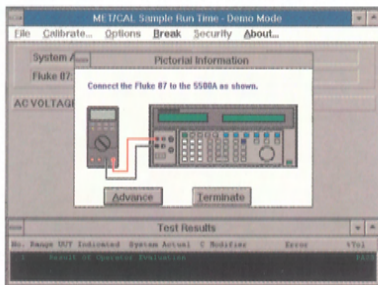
METCAL Sample Run Time - Demo Mode

File Calibrate... Options Break Security About...

System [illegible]

Fluke 87 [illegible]

AC VOLTAGE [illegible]

Pictorial Information

Connect the Fluke 87 to the 5500A as shown.

Advance

Terminate

Test Results

No. Range UUT Indicated System Actual C Modifier Error %Tol

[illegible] Result of Operator Evaluation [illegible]